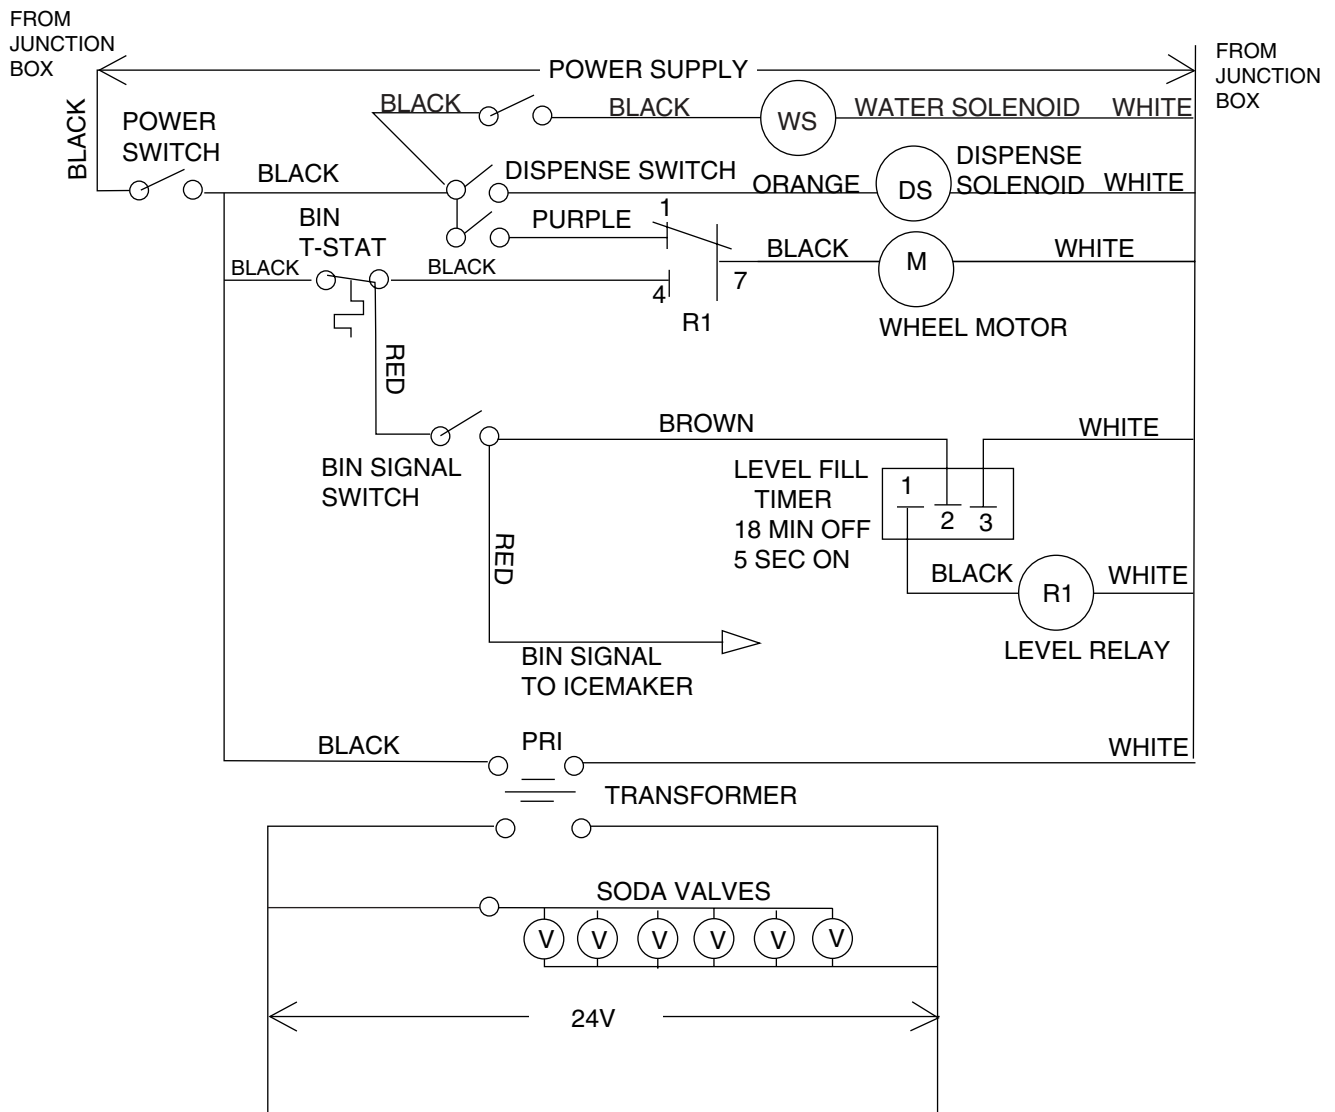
FROM JUNCTION BOX

POWER SUPPLY

FROM JUNCTION BOX

BLACK

POWER SWITCH

BLACK

BLACK

WS

WATER SOLENOID

WHITE

BLACK

DISPENSE SWITCH

ORANGE

DS

DISPENSE SOLENOID

WHITE

BIN T-STAT

PURPLE

1

BLACK

M

WHITE

BLACK

BLACK

4

7

R1

WHEEL MOTOR

RED

BROWN

WHITE

BIN SIGNAL SWITCH

LEVEL FILL TIMER 18 MIN OFF 5 SEC ON

1

2

3

RED

BLACK

R1

WHITE

LEVEL RELAY

BIN SIGNAL TO ICEMAKER

BLACK

PRI

WHITE

TRANSFORMER

SODA VALVES

V V V V V V

24V